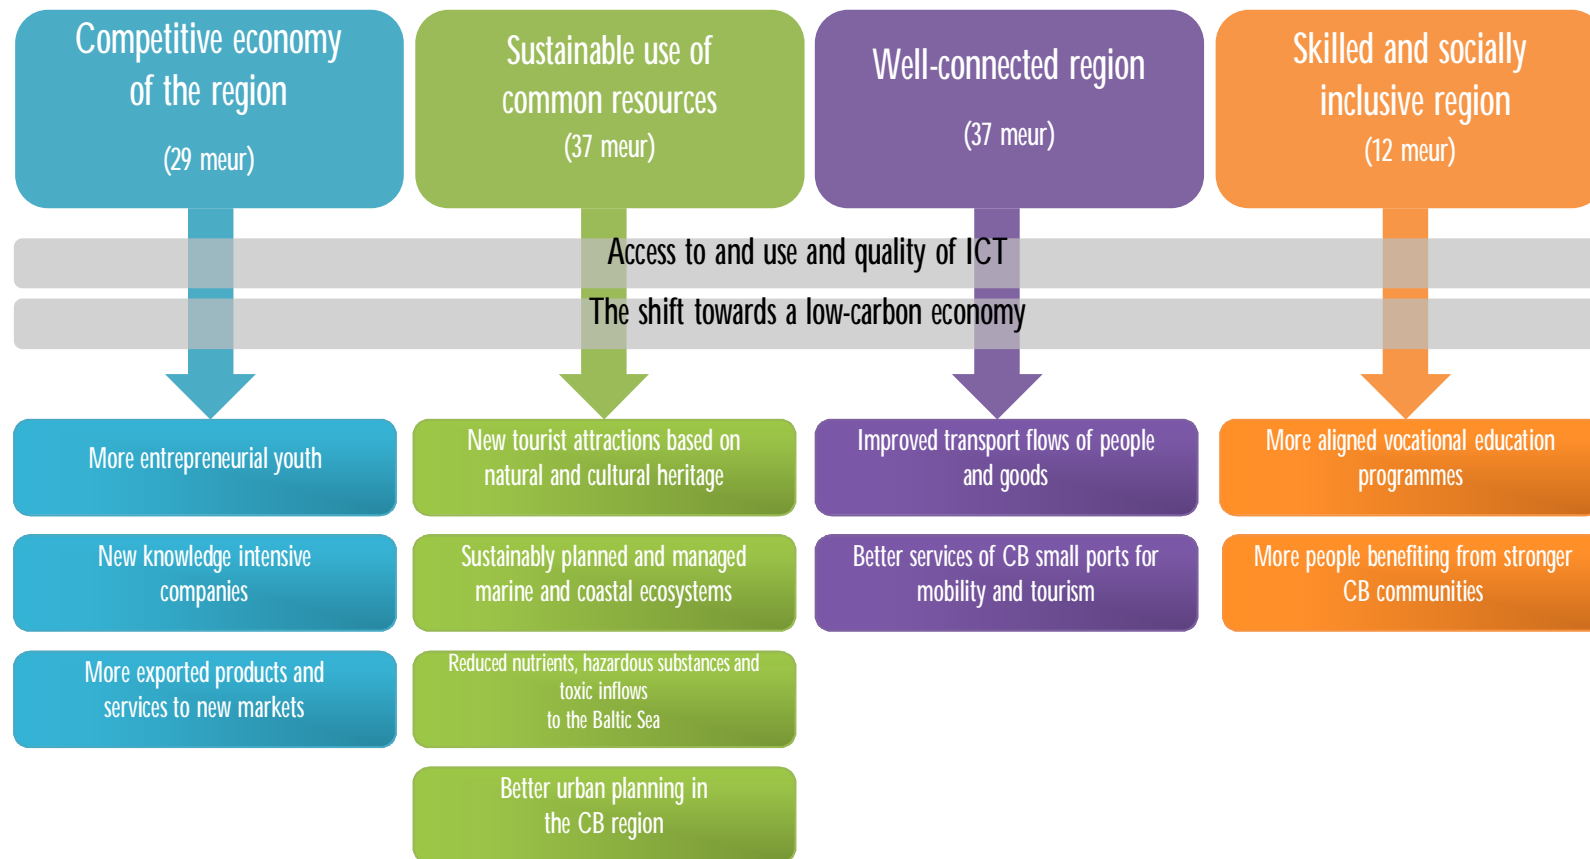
Competitive economy of the region

(29 meur)

Sustainable use of common resources

(37 meur)

Well-connected region

(37 meur)

Skilled and socially inclusive region

(12 meur)

Access to and use and quality of ICT

The shift towards a low-carbon economy

More entrepreneurial youth

New knowledge intensive companies

More exported products and services to new markets

New tourist attractions based on natural and cultural heritage

Sustainably planned and managed marine and coastal ecosystems

Reduced nutrients, hazardous substances and toxic inflows to the Baltic Sea

Better urban planning in the CB region

Improved transport flows of people and goods

Better services of CB small ports for mobility and tourism

More aligned vocational education programmes

More people benefiting from stronger CB communities